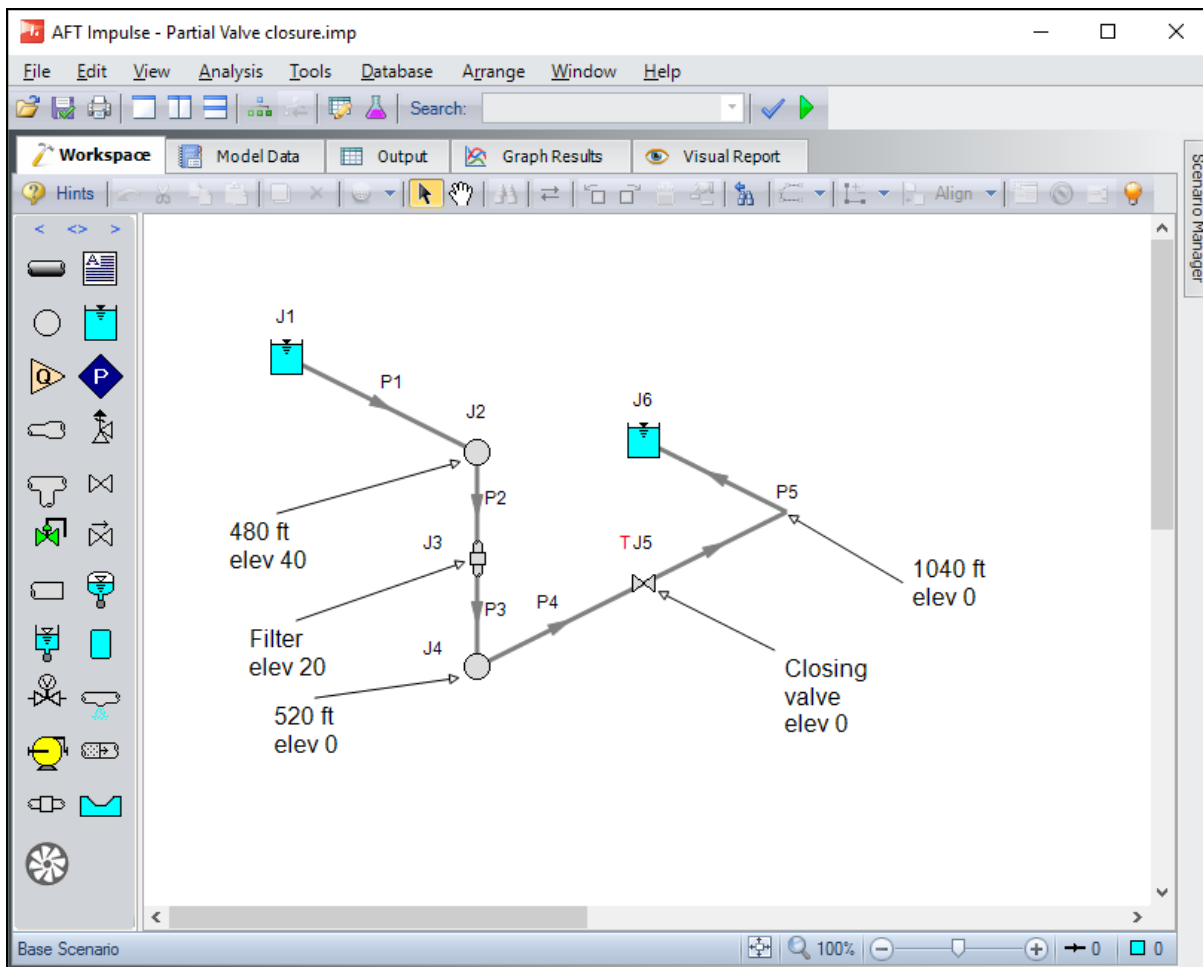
AFT Impulse - Partial Valve closure.imp

File Edit View Analysis Tools Database Arrange Window Help

Search:

Workspace Model Data Output Graph Results Visual Report

Hints Align

Scenario Manager

< <> >

Q P

J1

P1

J2

P2

480 ft
elev 40

J3

Filter
elev 20

P3

J4

520 ft
elev 0

P4

T J5

Closing
valve
elev 0

J6

P5

1040 ft
elev 0

Base Scenario 100% 0 0